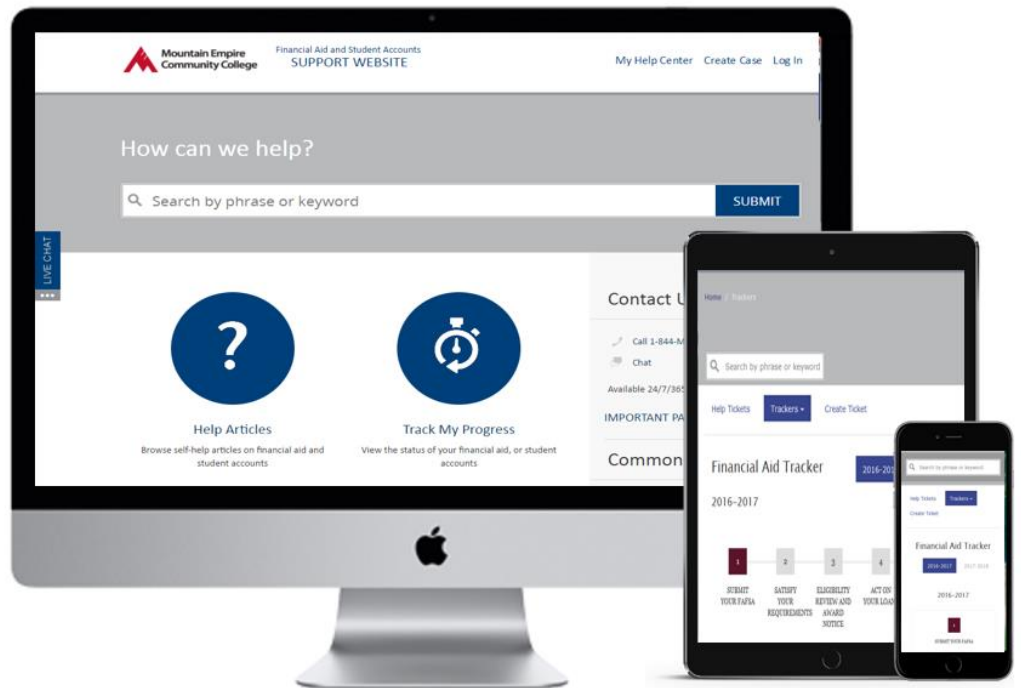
Mountain Empire Community College

Financial Aid and Student Accounts
SUPPORT WEBSITE

My Help Center Create Case Log In

How can we help?

Search by phrase or keyword

SUBMIT

LIVE CHAT

Help Articles
Browse self-help articles on financial aid and student accounts

Track My Progress
View the status of your financial aid, or student accounts

Contact U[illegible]

Call 1-844-M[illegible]

Chat

Available 24/7/365

IMPORTANT PA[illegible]

Common

Home Trackers

Search by phrase or keyword

Help Tickets Trackers Create Ticket

Financial Aid Tracker

2016-201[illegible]

2016–2017

1 SUBMIT YOUR FAFSA

2 SATISFY YOUR REQUIREMENTS

3 ELIGIBILITY REVIEW AND AWARD NOTICE

4 ACT ON YOUR LOAN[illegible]

Search by phrase or keyword

Help Tickets Trackers

Create Ticket

Financial Aid Tracker

2016-2017 2017-2018

2016–2017

1

SUBMIT YOUR FAFSA